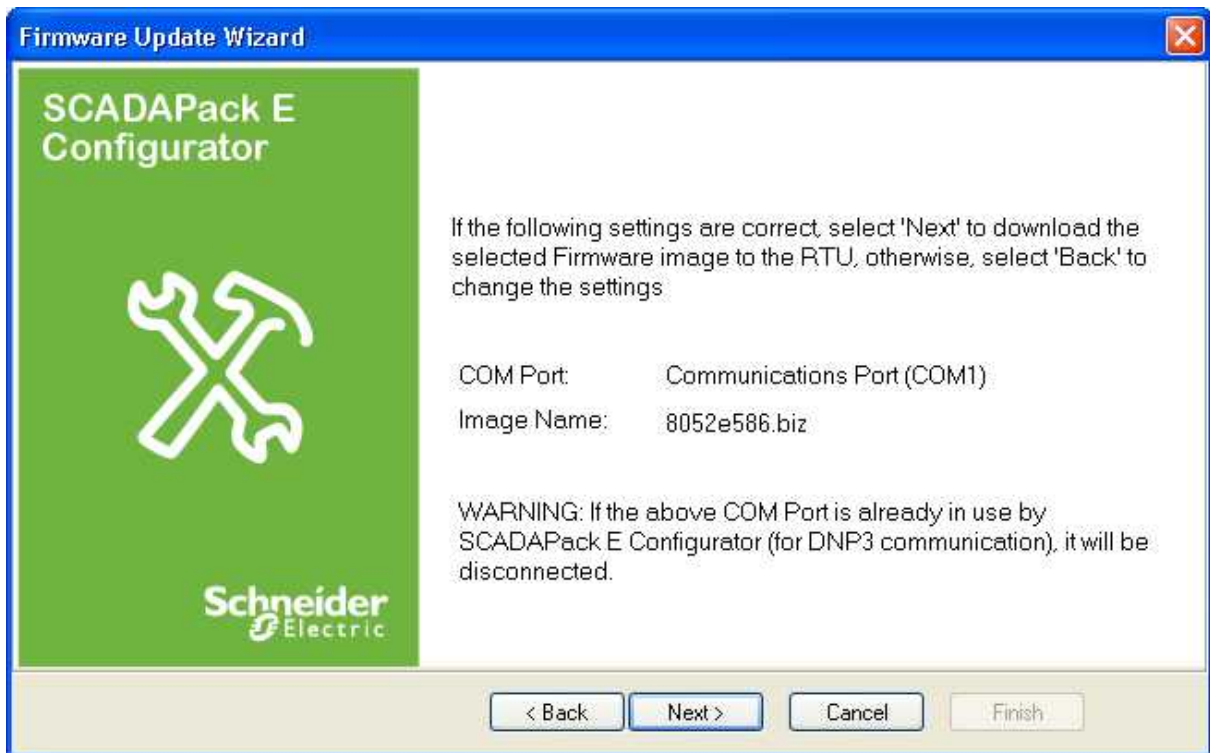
Firmware Update Wizard

SCADAPack E Configurator

If the following settings are correct, select 'Next' to download the selected Firmware image to the RTU, otherwise, select 'Back' to change the settings

COM Port: Communications Port (COM1)

Image Name: 8052e586.biz

WARNING: If the above COM Port is already in use by SCADAPack E Configurator (for DNP3 communication), it will be disconnected.

Schneider Electric

< Back | Next > | Cancel | Finish